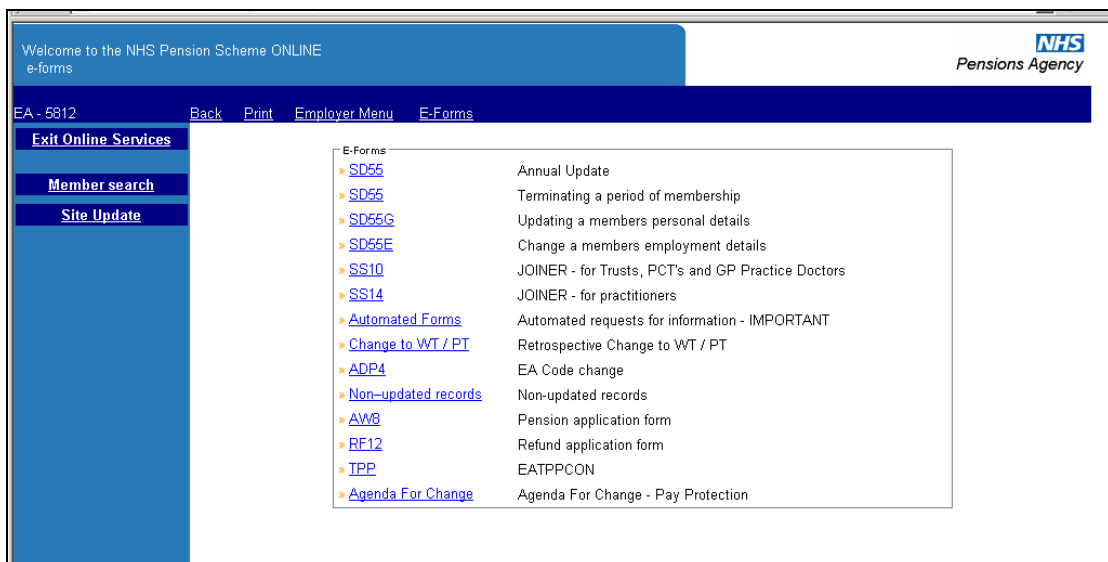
Welcome to the NHS Pension Scheme ONLINE
e-forms

NHS
Pensions Agency

EA - 5812 Back Print Employer Menu E-Forms

Exit Online Services

Member search

Site Update

E-Forms

| | |
|---|---|
| » SD55 | Annual Update |
| » SD55 | Terminating a period of membership |
| » SD55G | Updating a members personal details |
| » SD55E | Change a members employment details |
| » SS10 | JOINER - for Trusts, PCT's and GP Practice Doctors |
| » SS14 | JOINER - for practitioners |
| » Automated Forms | Automated requests for information - IMPORTANT |
| » Change to WT / PT | Retrospective Change to WT / PT |
| » ADP4 | EA Code change |
| » Non–updated records | Non-updated records |
| » AW8 | Pension application form |
| » RF12 | Refund application form |
| » TPP | EATPPCON |
| » Agenda For Change | Agenda For Change - Pay Protection |